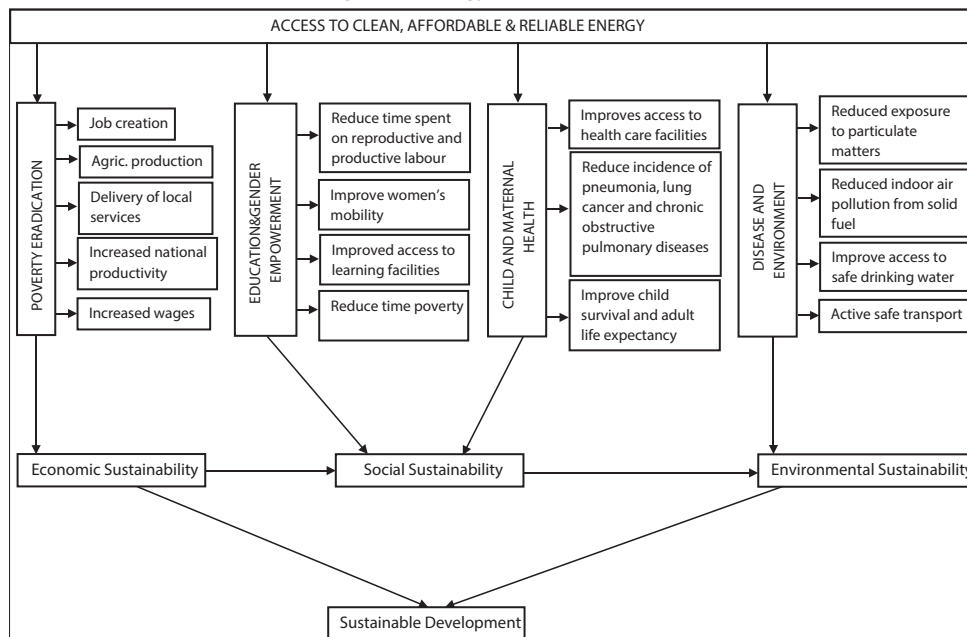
ACCESS TO CLEAN, AFFORDABLE & RELIABLE ENERGY

POVERTY ERADICATION

Job creation

Agric. production

Delivery of local services

Increased national productivity

Increased wages

EDUCATION&GENDER EMPOWERMENT

Reduce time spent on reproductive and productive labour

Improve women's mobility

Improved access to learning facilities

Reduce time poverty

CHILD AND MATERNAL HEALTH

Improves access to health care facilities

Reduce incidence of pneumonia, lung cancer and chronic obstructive pulmonary diseases

Improve child survival and adult life expectancy

DISEASE AND ENVIRONMENT

Reduced exposure to particulate matters

Reduced indoor air pollution from solid fuel

Improve access to safe drinking water

Active safe transport

Economic Sustainability

Social Sustainability

Environmental Sustainability

Sustainable Development